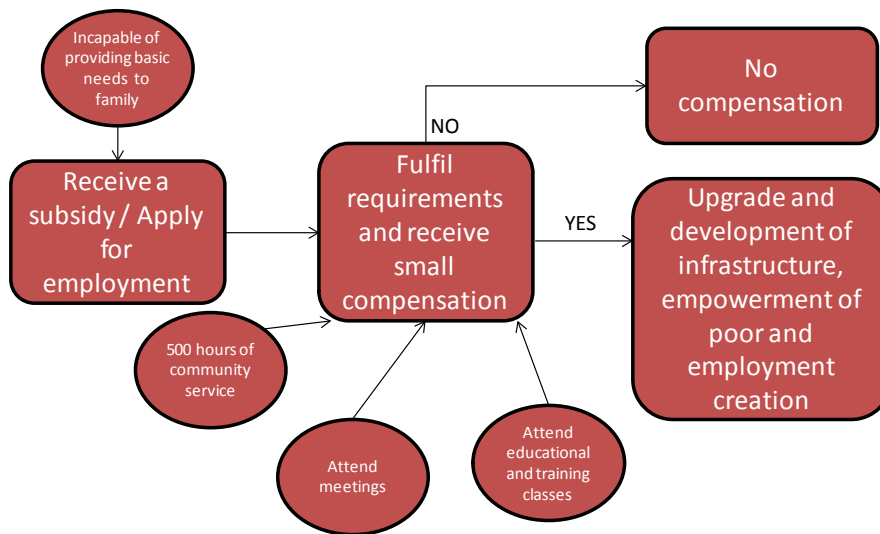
Incapable of providing basic needs to family

Receive a subsidy / Apply for employment

Fulfil requirements and receive small compensation

NO

No compensation

YES

Upgrade and development of infrastructure, empowerment of poor and employment creation

500 hours of community service

Attend meetings

Attend educational and training classes